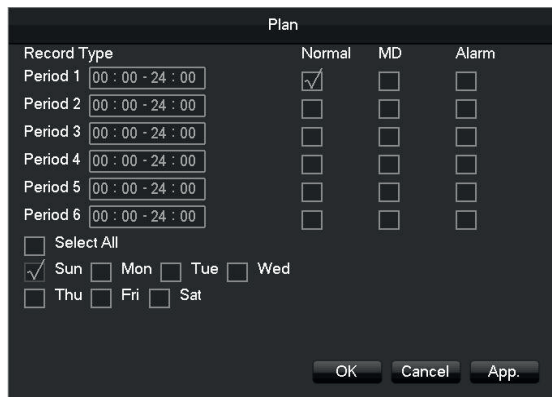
Plan

| Record Type | Normal | MD | Alarm |
|---|---|---|---|
| Period 1 00 : 00 - 24 : 00 | √ | | |
| Period 2 00 : 00 - 24 : 00 | | | |
| Period 3 00 : 00 - 24 : 00 | | | |
| Period 4 00 : 00 - 24 : 00 | | | |
| Period 5 00 : 00 - 24 : 00 | | | |
| Period 6 00 : 00 - 24 : 00 | | | |

Select All

√ Sun Mon Tue Wed

Thu Fri Sat

OK Cancel App.